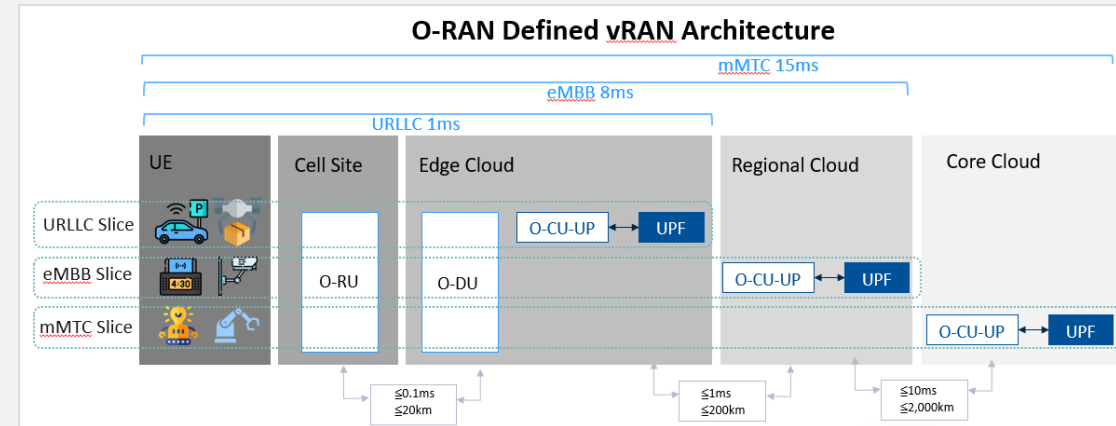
O-RAN Defined vRAN Architecture

mMTC 15ms

eMBB 8ms

URLLC 1ms

UE

Cell Site

Edge Cloud

Regional Cloud

Core Cloud

URLLC Slice

eMBB Slice

mMTC Slice

4:30

O-RU

O-DU

O-CU-UP

UPF

O-CU-UP

UPF

O-CU-UP

UPF

≤0.1ms
≤20km

≤1ms
≤200km

≤10ms
≤2,000km